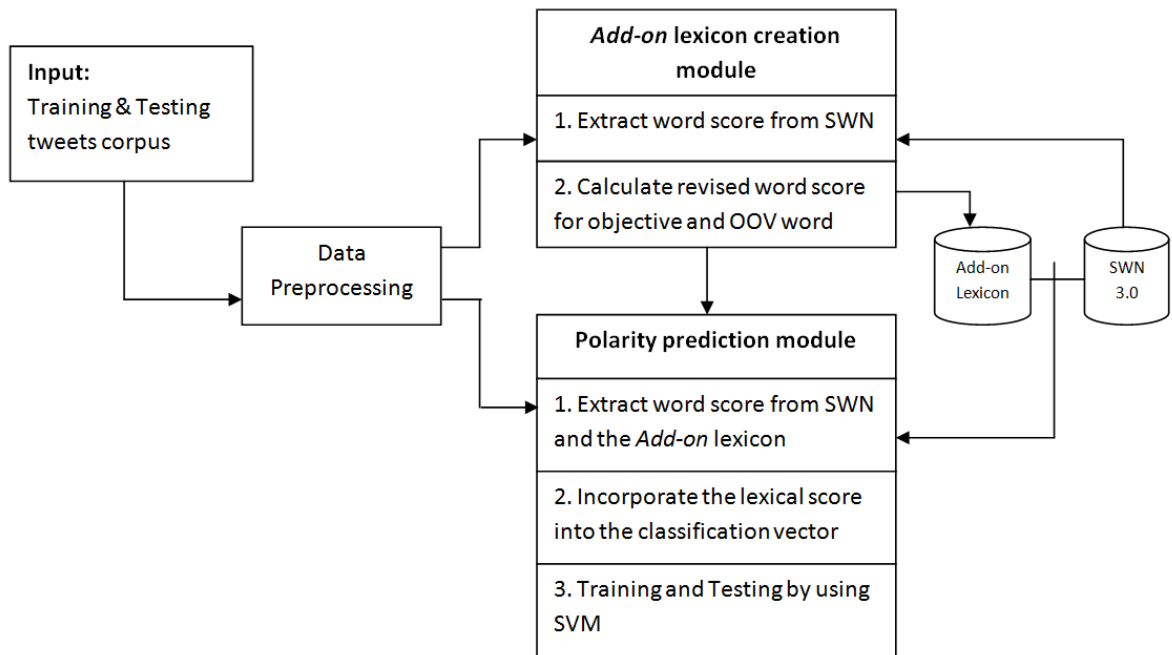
Input:
Training & Testing tweets corpus

Data Preprocessing

Add-on lexicon creation module

1. Extract word score from SWN

2. Calculate revised word score for objective and OOV word

Add-on Lexicon

SWN 3.0

Polarity prediction module

1. Extract word score from SWN and the Add-on lexicon

2. Incorporate the lexical score into the classification vector

3. Training and Testing by using SVM